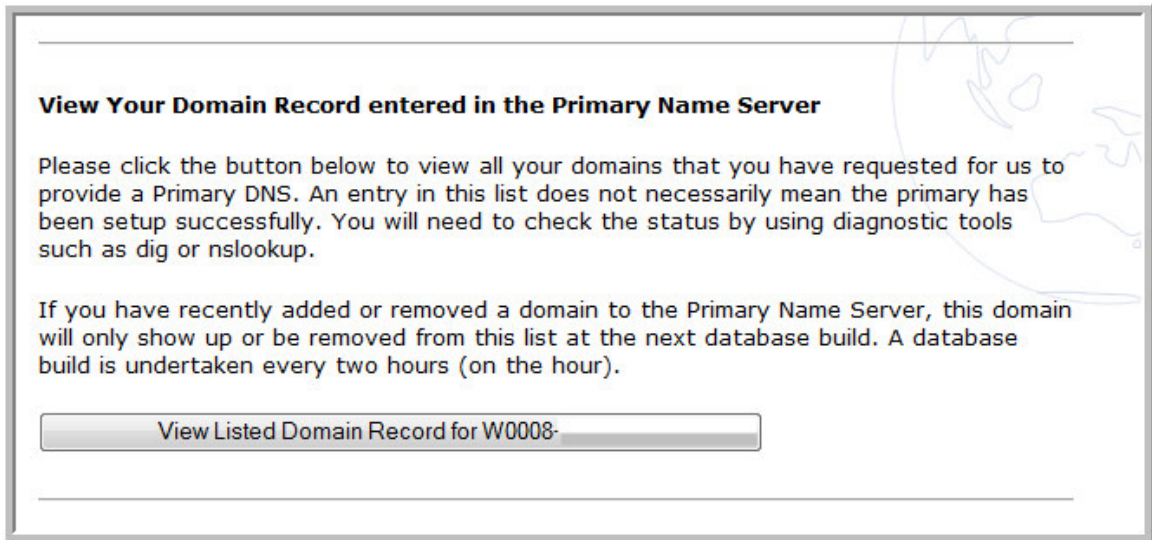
View Your Domain Record entered in the Primary Name Server

Please click the button below to view all your domains that you have requested for us to provide a Primary DNS. An entry in this list does not necessarily mean the primary has been setup successfully. You will need to check the status by using diagnostic tools such as dig or nslookup.

If you have recently added or removed a domain to the Primary Name Server, this domain will only show up or be removed from this list at the next database build. A database build is undertaken every two hours (on the hour).

View Listed Domain Record for W0008-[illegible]